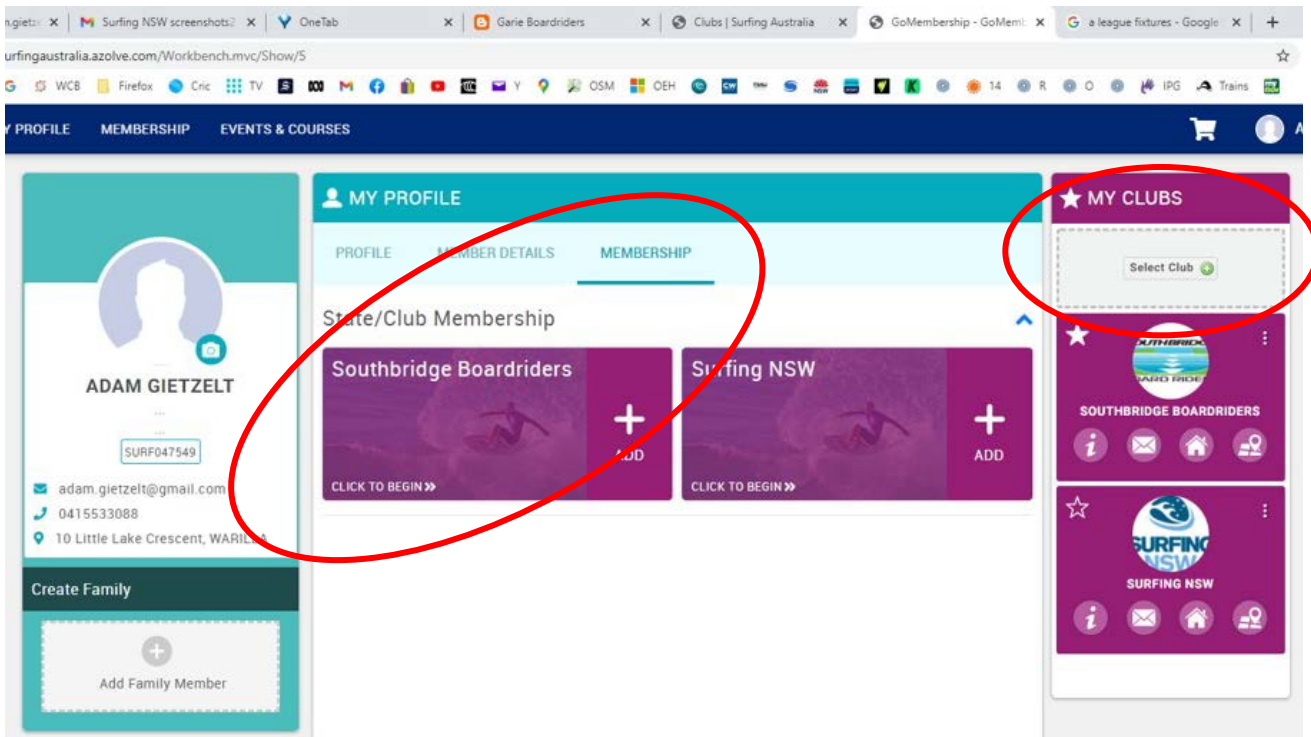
n.gietz | Surfing NSW screenshots2 | OneTab | Garie Boardriders | Clubs | Surfing Australia | GoMembership - GoMemb | a league fixtures - Google

urfingaustralia.azolve.com/Workbench.mvc/Show/S

G WCB Firefox Cric TV Y OSM OEH 14 R O IPG Trains

Y PROFILE MEMBERSHIP EVENTS & COURSES

ADAM GIETZELT

SURF047549

adam.gietzelt@gmail.com
0415533088
10 Little Lake Crescent, WARILLA

Create Family

Add Family Member

MY PROFILE

PROFILE MEMBER DETAILS MEMBERSHIP

State/Club Membership

Southbridge Boardriders
ADD
CLICK TO BEGIN

Surfing NSW
ADD
CLICK TO BEGIN

MY CLUBS

Select Club

SOUTHBRIDGE BOARDRIDERS

SURFING NSW

SURFING NSW